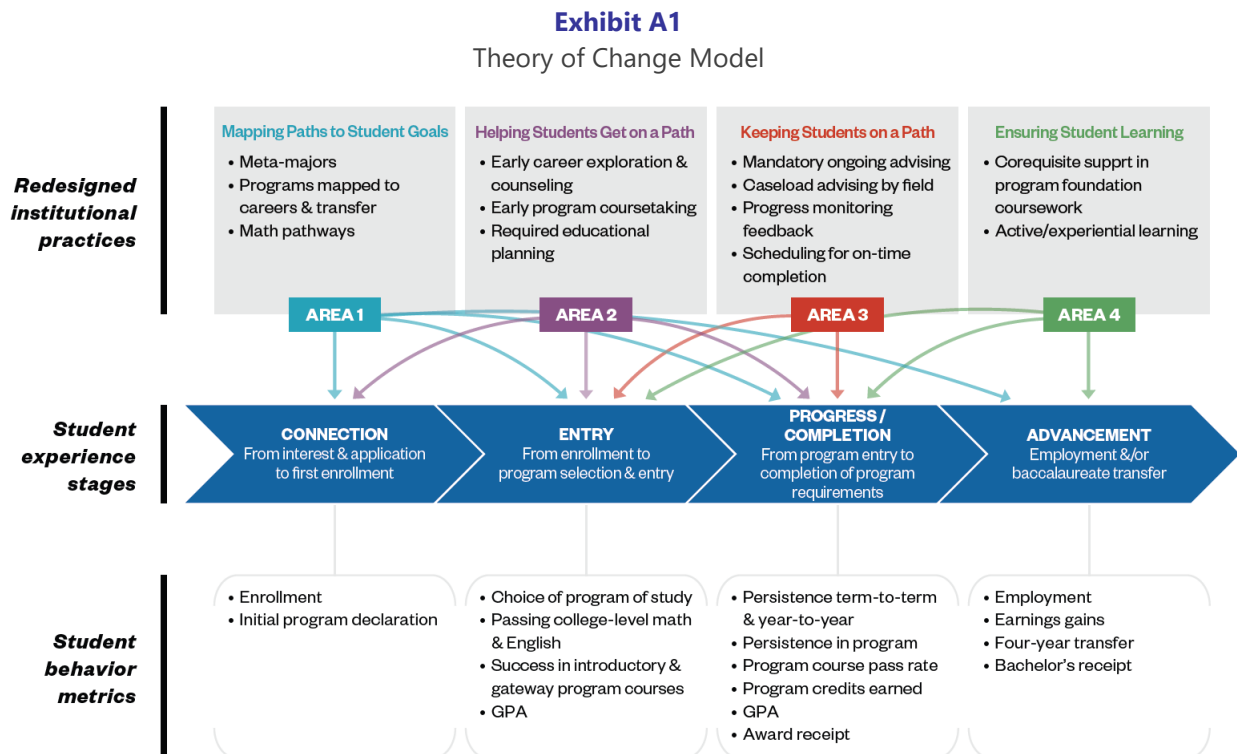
Exhibit A1
Theory of Change Model

Redesigned institutional practices

Mapping Paths to Student Goals
• Meta-majors
• Programs mapped to careers & transfer
• Math pathways

Helping Students Get on a Path
• Early career exploration & counseling
• Early program coursetaking
• Required educational planning

Keeping Students on a Path
• Mandatory ongoing advising
• Caseload advising by field
• Progress monitoring feedback
• Scheduling for on-time completion

Ensuring Student Learning
• Corequisite supprt in program foundation coursework
• Active/experiential learning

AREA 1
AREA 2
AREA 3
AREA 4

Student experience stages

CONNECTION
From interest & application to first enrollment

ENTRY
From enrollment to program selection & entry

PROGRESS / COMPLETION
From program entry to completion of program requirements

ADVANCEMENT
Employment &/or baccalaureate transfer

Student behavior metrics

• Enrollment
• Initial program declaration

• Choice of program of study
• Passing college-level math & English
• Success in introductory & gateway program courses
• GPA

• Persistence term-to-term & year-to-year
• Persistence in program
• Program course pass rate
• Program credits earned
• GPA
• Award receipt

• Employment
• Earnings gains
• Four-year transfer
• Bachelor's receipt